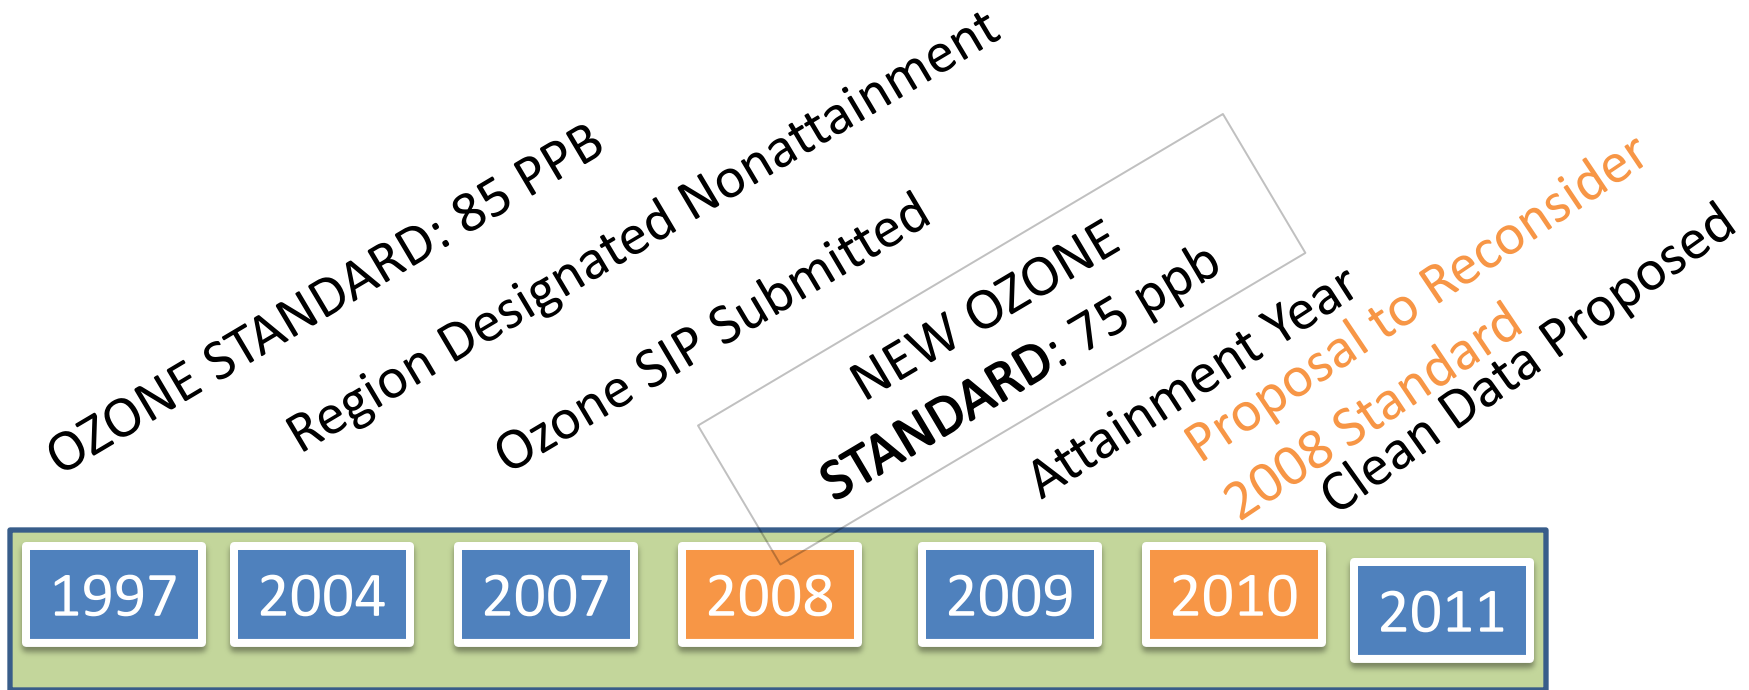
OZONE STANDARD: 85 PPB

Region Designated Nonattainment

Ozone SIP Submitted

NEW OZONE STANDARD: 75 ppb

Attainment Year

Proposal to Reconsider 2008 Standard

Clean Data Proposed

1997

2004

2007

2008

2009

2010

2011